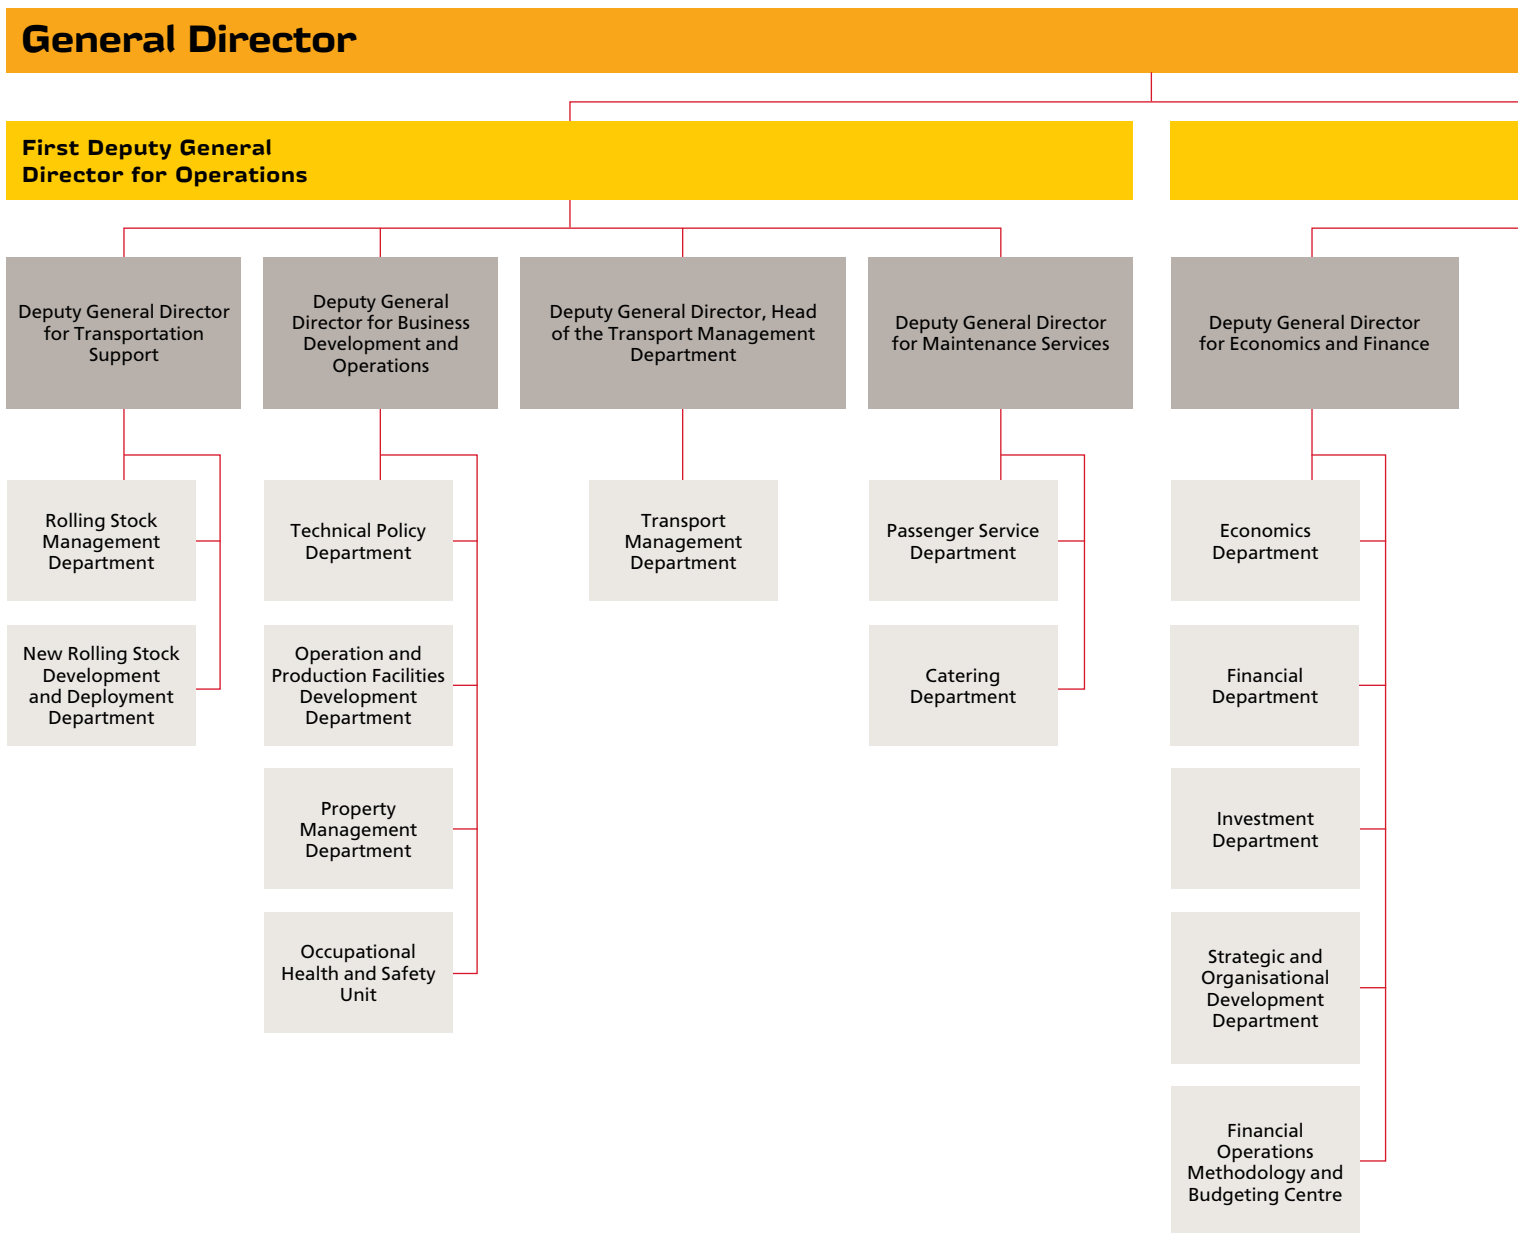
General Director

First Deputy General Director for Operations

Deputy General Director for Transportation Support

Rolling Stock Management Department

New Rolling Stock Development and Deployment Department

Deputy General Director for Business Development and Operations

Technical Policy Department

Operation and Production Facilities Development Department

Property Management Department

Occupational Health and Safety Unit

Deputy General Director, Head of the Transport Management Department

Transport Management Department

Deputy General Director for Maintenance Services

Passenger Service Department

Catering Department

Deputy General Director for Economics and Finance

Economics Department

Financial Department

Investment Department

Strategic and Organisational Development Department

Financial Operations Methodology and Budgeting Centre